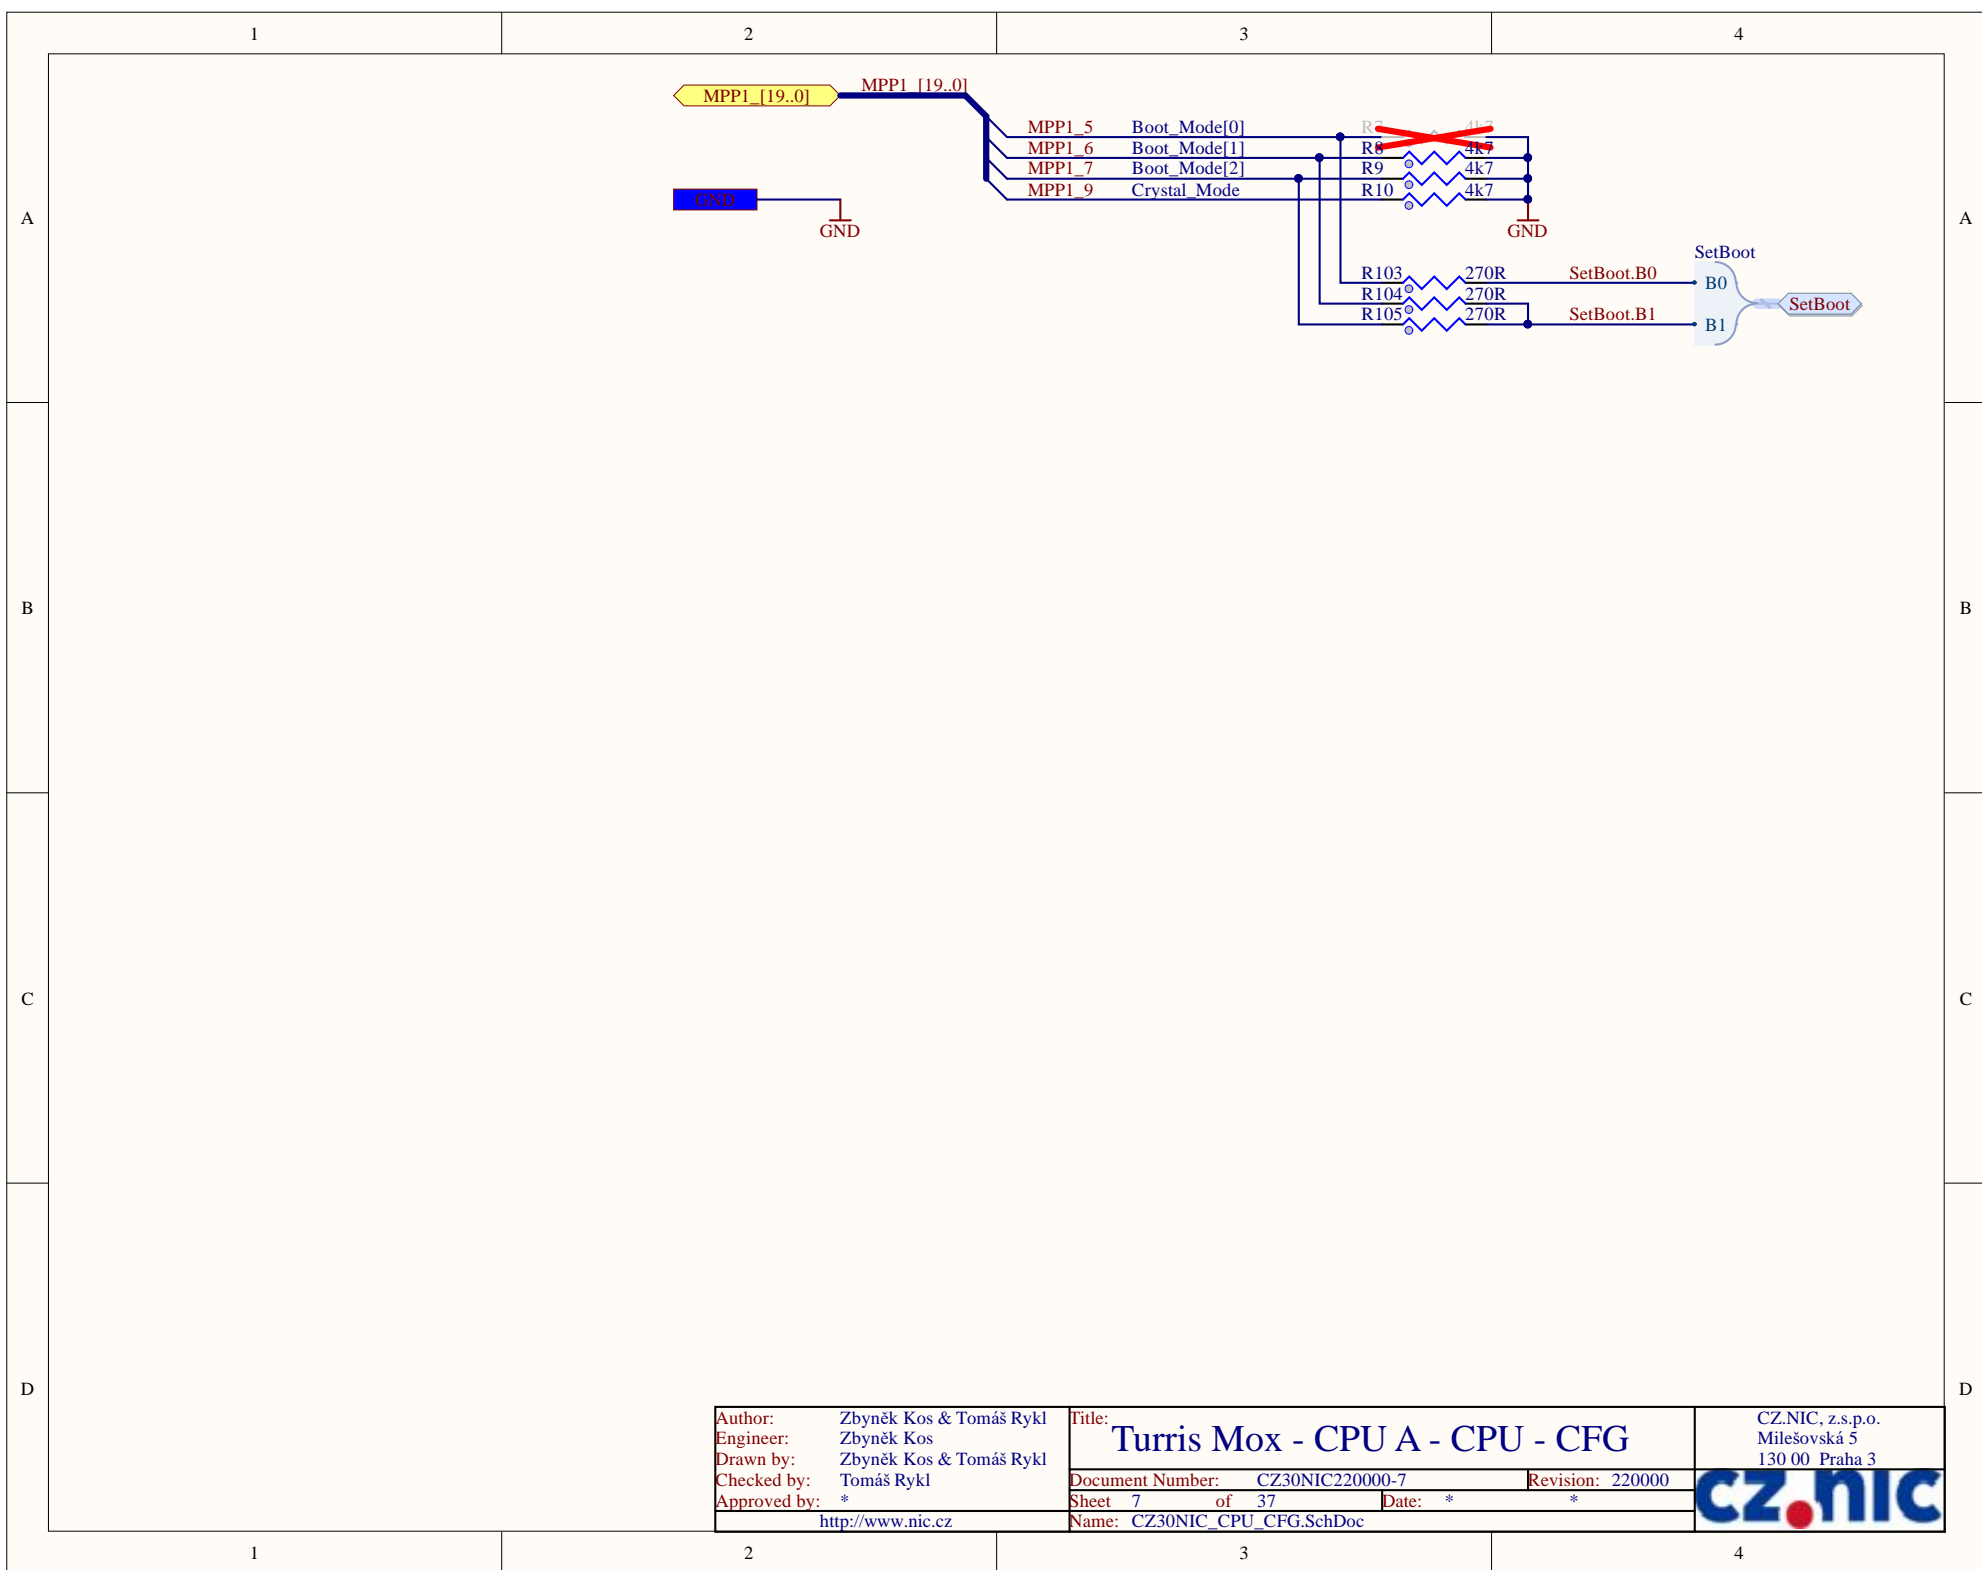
1 2 3 4

A

MPP1_[19..0]
MPP1_[19..0]

MPP1_5 Boot_Mode[0] R7 4k7
MPP1_6 Boot_Mode[1] R8 4k7
MPP1_7 Boot_Mode[2] R9 4k7
MPP1_9 Crystal_Mode R10 4k7

GND
GND
GND

SetBoot
R103 270R SetBoot.B0 B0
R104 270R
R105 270R SetBoot.B1 B1
SetBoot

A

B B

C C

D D

Author: Zbyněk Kos & Tomáš Rykl
Engineer: Zbyněk Kos
Drawn by: Zbyněk Kos & Tomáš Rykl
Checked by: Tomáš Rykl
Approved by: *
http://www.nic.cz

Title:
Turris Mox - CPU A - CPU - CFG
Document Number: CZ30NIC220000-7
Revision: 220000
Sheet 7 of 37
Date: * *
Name: CZ30NIC_CPU_CFG.SchDoc

CZ.NIC, z.s.p.o.
Milešovská 5
130 00 Praha 3
cz.nic

1 2 3 4